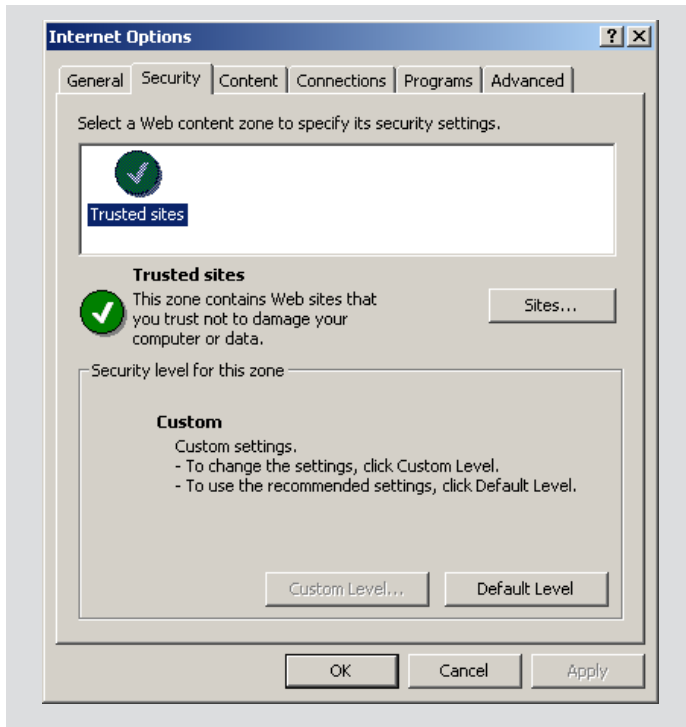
Internet Options

? X

General | Security | Content | Connections | Programs | Advanced

Select a Web content zone to specify its security settings.

Trusted sites

Trusted sites

This zone contains Web sites that you trust not to damage your computer or data.

Sites...

Security level for this zone

Custom

Custom settings.
- To change the settings, click Custom Level.
- To use the recommended settings, click Default Level.

Custom Level...

Default Level

OK

Cancel

Apply